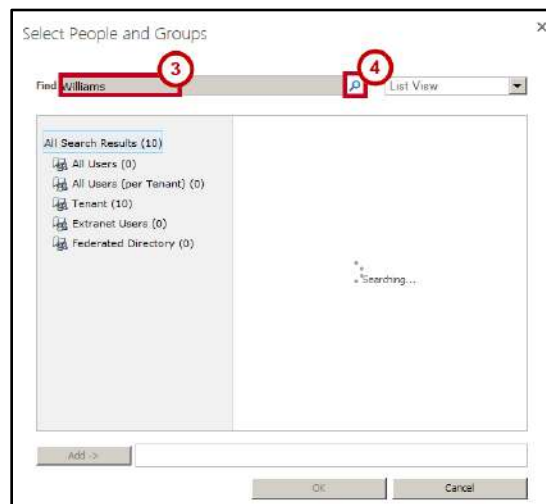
Select People and Groups

×

Find Williams

3

4

List View

All Search Results (10)

All Users (0)

All Users (per Tenant) (0)

Tenant (10)

Extranet Users (0)

Federated Directory (0)

Searching...

Add ->

OK

Cancel